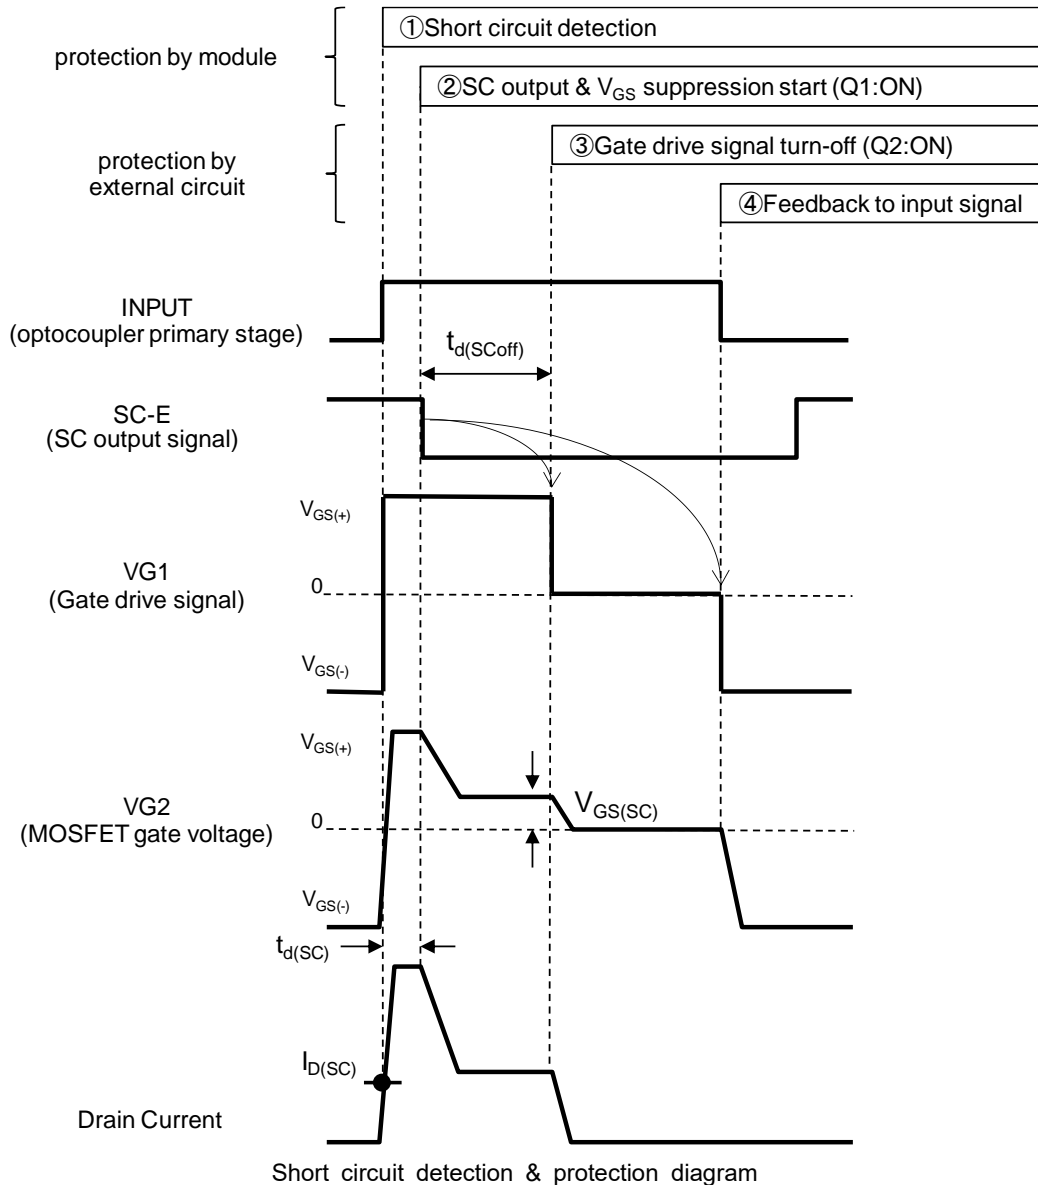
protection by module

①Short circuit detection

②SC output & $V_{GS}$ suppression start (Q1:ON)

protection by external circuit

③Gate drive signal turn-off (Q2:ON)

④Feedback to input signal

INPUT
(optocoupler primary stage)

$t_{d(SCoff)}$

SC-E
(SC output signal)

$V_{GS(+)}$

VG1
(Gate drive signal)

0

$V_{GS(-)}$

$V_{GS(+)}$

VG2
(MOSFET gate voltage)

$V_{GS(SC)}$

0

$V_{GS(-)}$

$t_{d(SC)}$

$I_{D(SC)}$

Drain Current

Short circuit detection & protection diagram